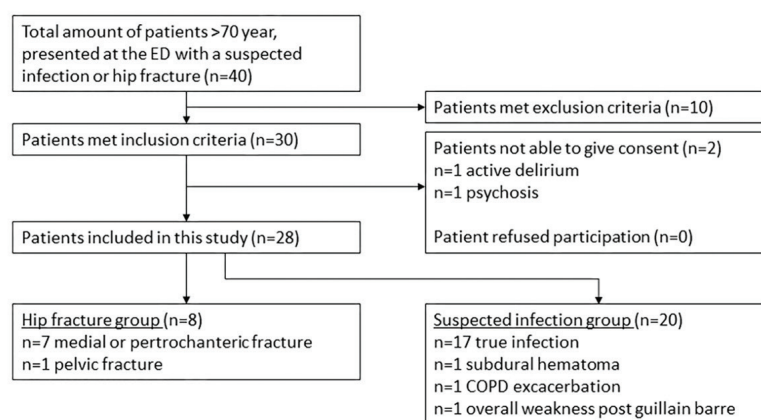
Total amount of patients >70 year, presented at the ED with a suspected infection or hip fracture (n=40)

Patients met exclusion criteria (n=10)

Patients met inclusion criteria (n=30)

Patients not able to give consent (n=2)
n=1 active delirium
n=1 psychosis

Patient refused participation (n=0)

Patients included in this study (n=28)

Hip fracture group (n=8)
n=7 medial or pertrochanteric fracture
n=1 pelvic fracture

Suspected infection group (n=20)
n=17 true infection
n=1 subdural hematoma
n=1 COPD excacerbation
n=1 overall weakness post guillain barre